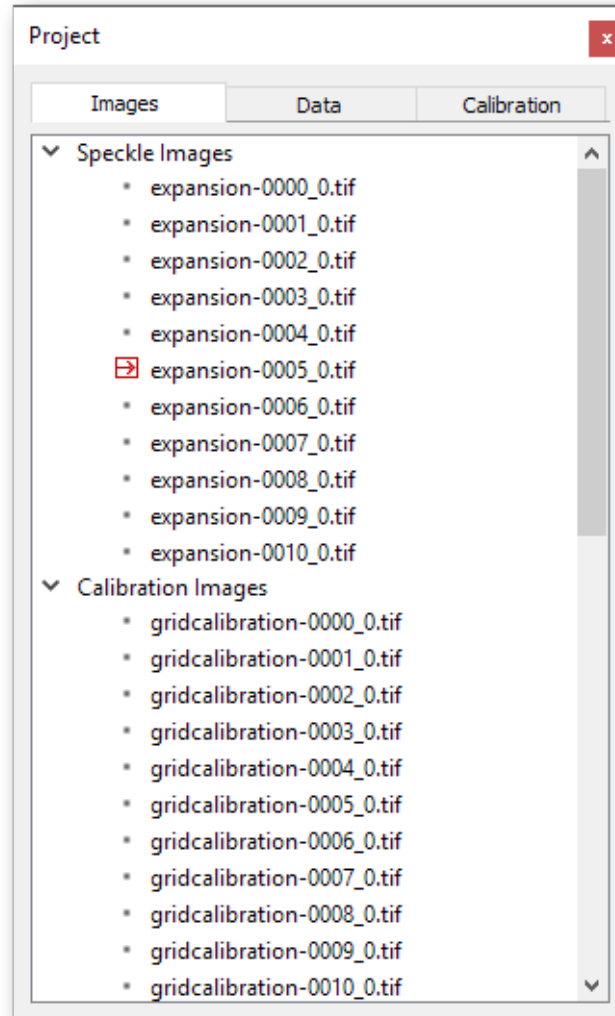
Project

Images | Data | Calibration

Speckle Images
expansion-0000_0.tif
expansion-0001_0.tif
expansion-0002_0.tif
expansion-0003_0.tif
expansion-0004_0.tif
expansion-0005_0.tif
expansion-0006_0.tif
expansion-0007_0.tif
expansion-0008_0.tif
expansion-0009_0.tif
expansion-0010_0.tif
Calibration Images
gridcalibration-0000_0.tif
gridcalibration-0001_0.tif
gridcalibration-0002_0.tif
gridcalibration-0003_0.tif
gridcalibration-0004_0.tif
gridcalibration-0005_0.tif
gridcalibration-0006_0.tif
gridcalibration-0007_0.tif
gridcalibration-0008_0.tif
gridcalibration-0009_0.tif
gridcalibration-0010_0.tif